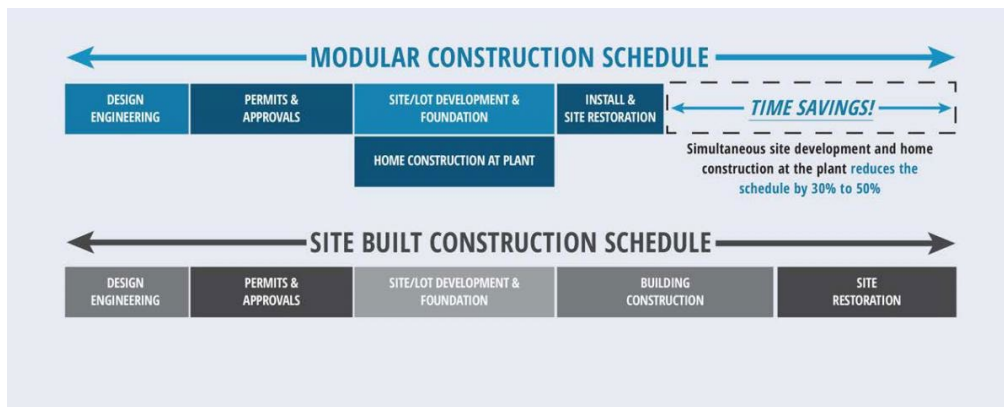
MODULAR CONSTRUCTION SCHEDULE

| DESIGN ENGINEERING | PERMITS & APPROVALS | SITE/LOT DEVELOPMENT & FOUNDATION | INSTALL & SITE RESTORATION | TIME SAVINGS! |
|---|---|---|---|---|
| | | HOME CONSTRUCTION AT PLANT | | |

Simultaneous site development and home construction at the plant reduces the schedule by 30% to 50%

SITE BUILT CONSTRUCTION SCHEDULE

| DESIGN ENGINEERING | PERMITS & APPROVALS | SITE/LOT DEVELOPMENT & FOUNDATION | BUILDING CONSTRUCTION | SITE RESTORATION |
|---|---|---|---|---|